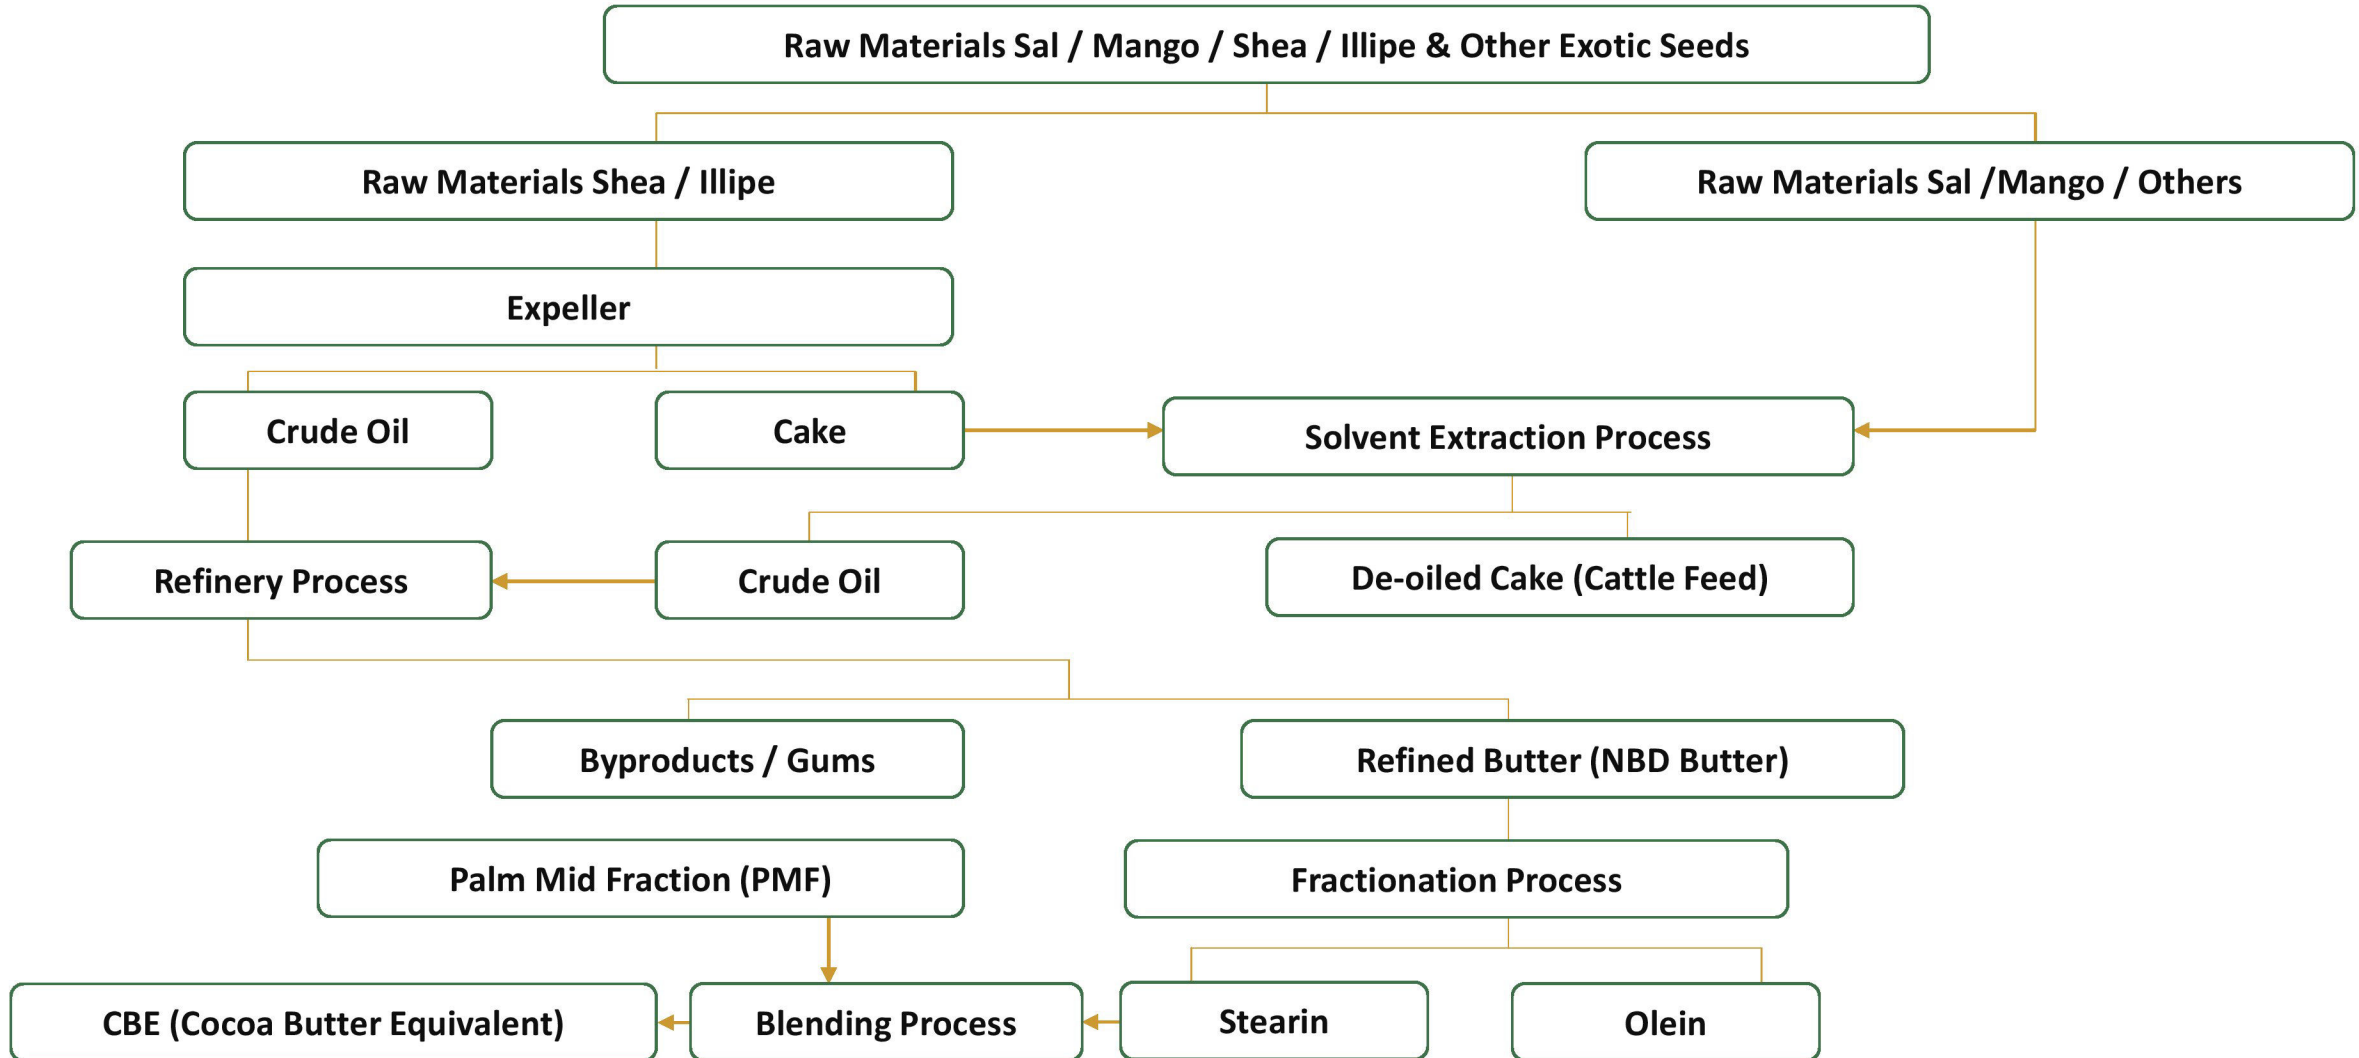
Raw Materials Sal / Mango / Shea / Illipe & Other Exotic Seeds

Raw Materials Shea / Illipe

Raw Materials Sal /Mango / Others

Expeller

Crude Oil

Cake

Solvent Extraction Process

Refinery Process

Crude Oil

De-oiled Cake (Cattle Feed)

Byproducts / Gums

Refined Butter (NBD Butter)

Palm Mid Fraction (PMF)

Fractionation Process

CBE (Cocoa Butter Equivalent)

Blending Process

Stearin

Olein